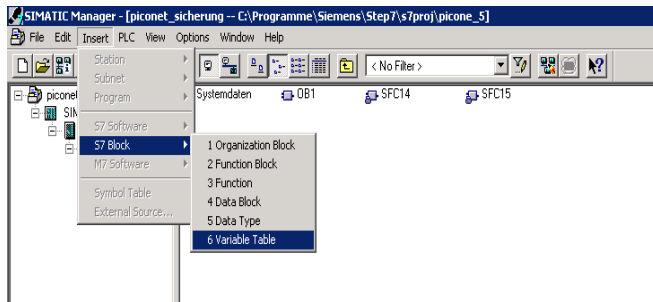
SIMATIC Manager - [piconet_sicherung -- C:\Programme\Siemens\Step7\s7proj\picone_5]

File Edit Insert PLC View Options Window Help

< No Filter >

piconet
SIM

Station
Subnet
Program
S7 Software
S7 Block
M7 Software
Symbol Table
External Source...

1 Organization Block
2 Function Block
3 Function
4 Data Block
5 Data Type
6 Variable Table

Systemdaten OB1 SFC14 SFC15